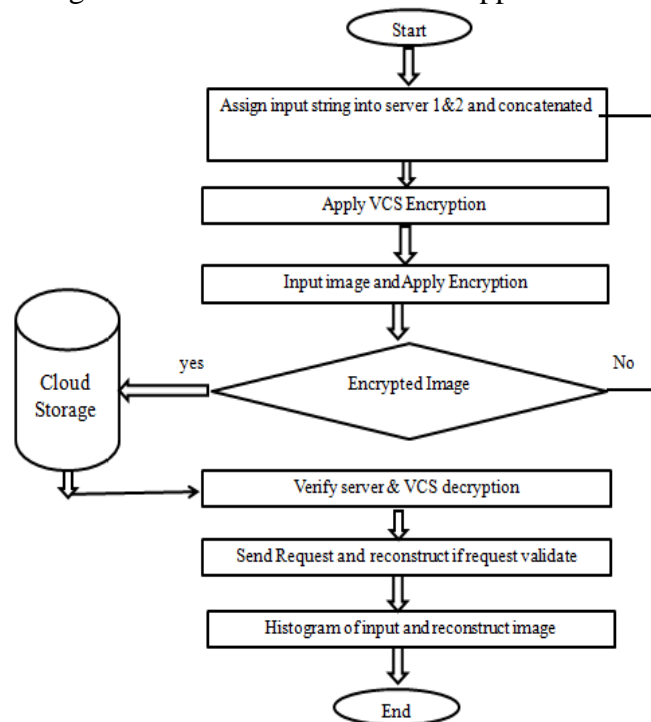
Start

Assign input string into server 1&2 and concatenated

Apply VCS Encryption

Input image and Apply Encryption

Cloud Storage

yes

Encrypted Image

No

Verify server & VCS decryption

Send Request and reconstruct if request validate

Histogram of input and reconstruct image

End